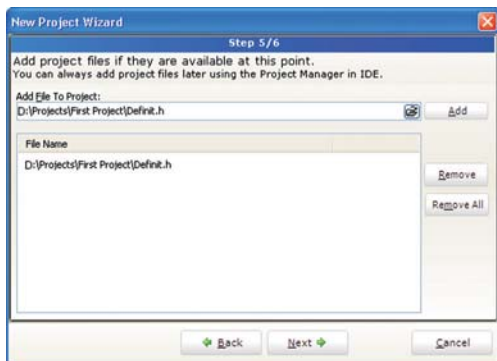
New Project Wizard

Step 5/6

Add project files if they are available at this point.
You can always add project files later using the Project Manager in IDE.

Add File To Project:

D:\Projects\First Project\Definit.h

Add

File Name

D:\Projects\First Project\Definit.h

Remove

Remove All

Back

Next

Cancel